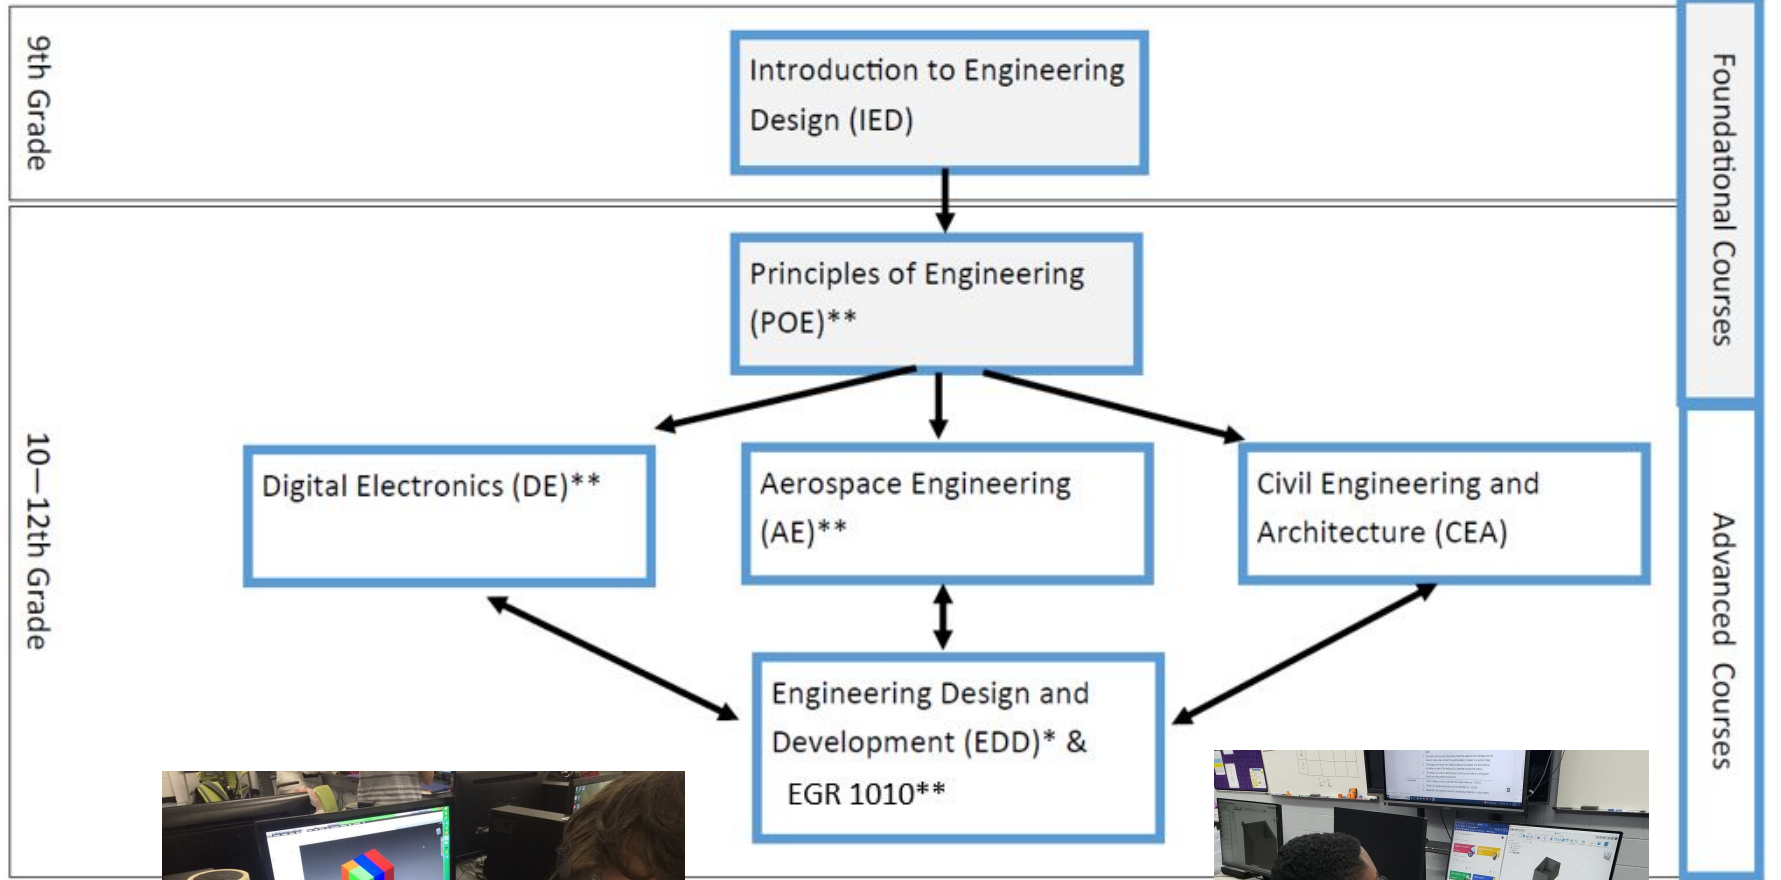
9th Grade

Introduction to Engineering Design (IED)

Foundational Courses

10—12th Grade

Principles of Engineering (POE)**

Digital Electronics (DE)**

Aerospace Engineering (AE)**

Civil Engineering and Architecture (CEA)

Engineering Design and Development (EDD)* & EGR 1010**

Advanced Courses